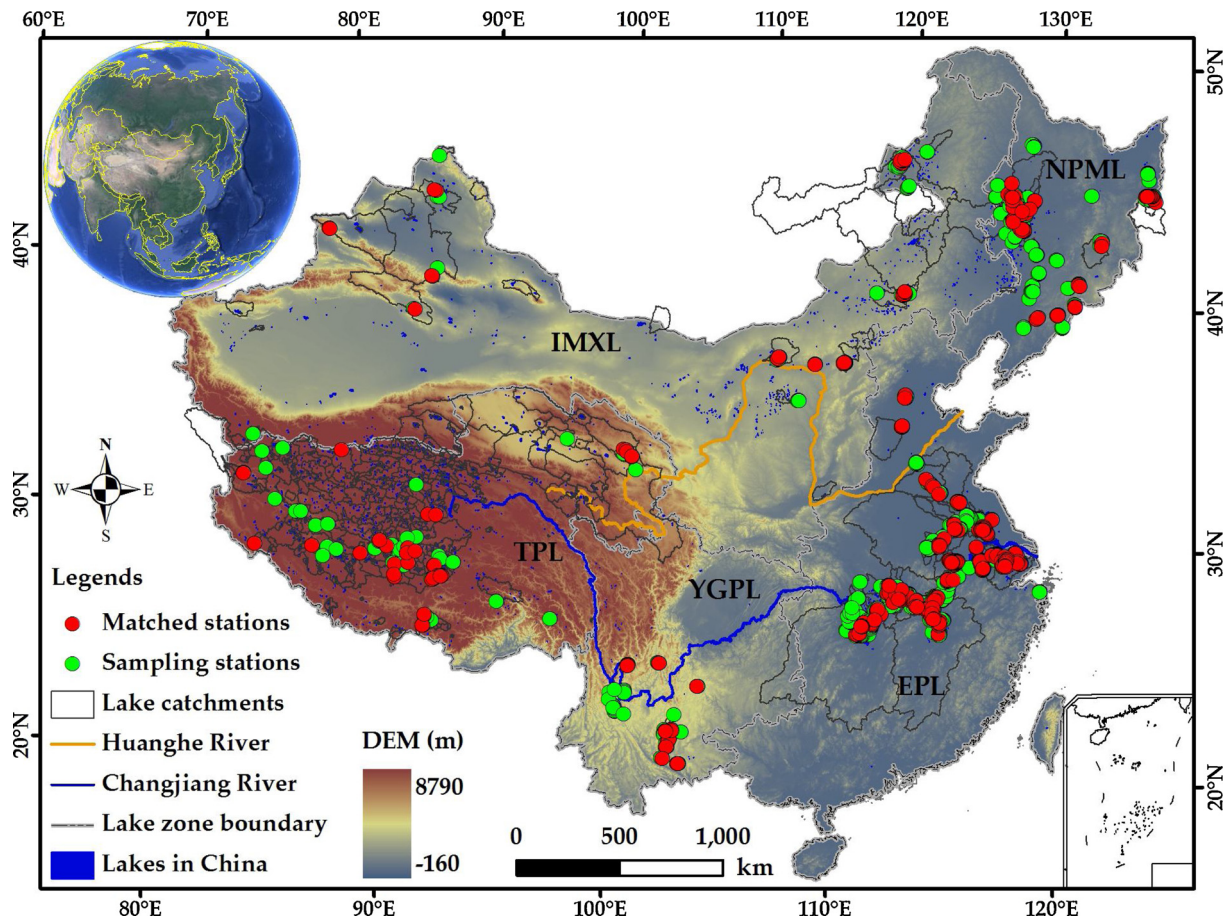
60°E 70°E 80°E 90°E 100°E 110°E 120°E 130°E

50°N
40°N
30°N
20°N

40°N
30°N
20°N

80°E 90°E 100°E 110°E 120°E

NPML
IMXL
TPL
YGPL
EPL

N
W E
S

Legends
Matched stations
Sampling stations
Lake catchments
Huanghe River
Changjiang River
Lake zone boundary
Lakes in China

DEM (m)
8790
-160

0 500 1,000
km